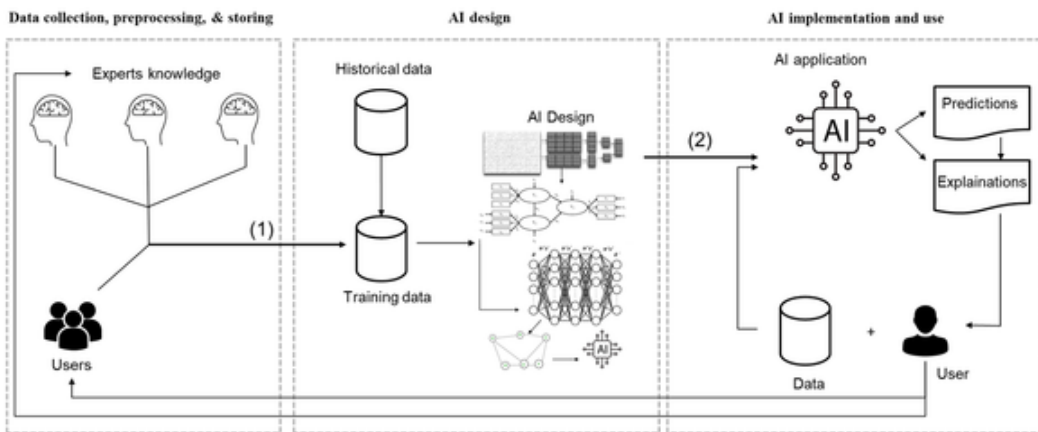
Data collection, preprocessing, & storing

AI design

AI implementation and use

Experts knowledge

Users

(1)

Historical data

Training data

AI Design

AI

(2)

AI application

AI

Predictions

Explainations

Data

+

User